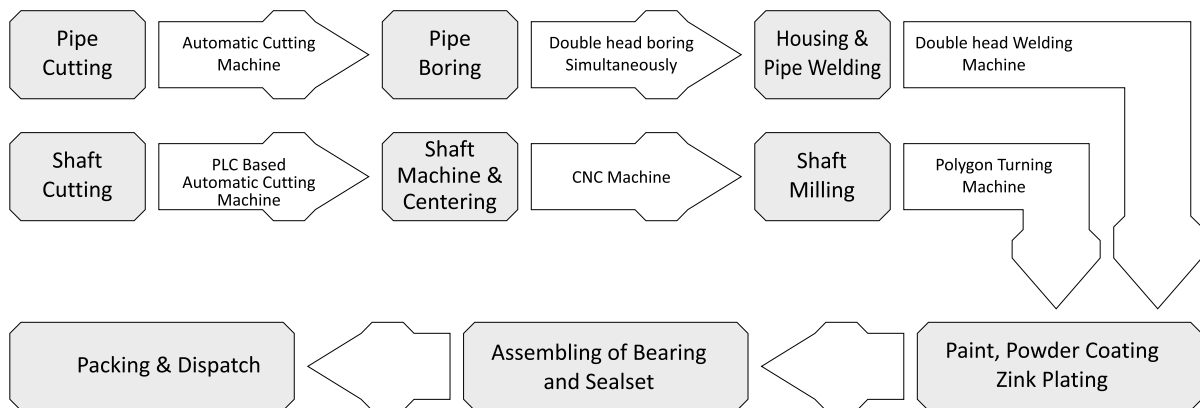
Pipe Cutting

Automatic Cutting Machine

Pipe Boring

Double head boring Simultaneously

Housing & Pipe Welding

Double head Welding Machine

Shaft Cutting

PLC Based Automatic Cutting Machine

Shaft Machine & Centering

CNC Machine

Shaft Milling

Polygon Turning Machine

Packing & Dispatch

Assembling of Bearing and Sealset

Paint, Powder Coating Zink Plating